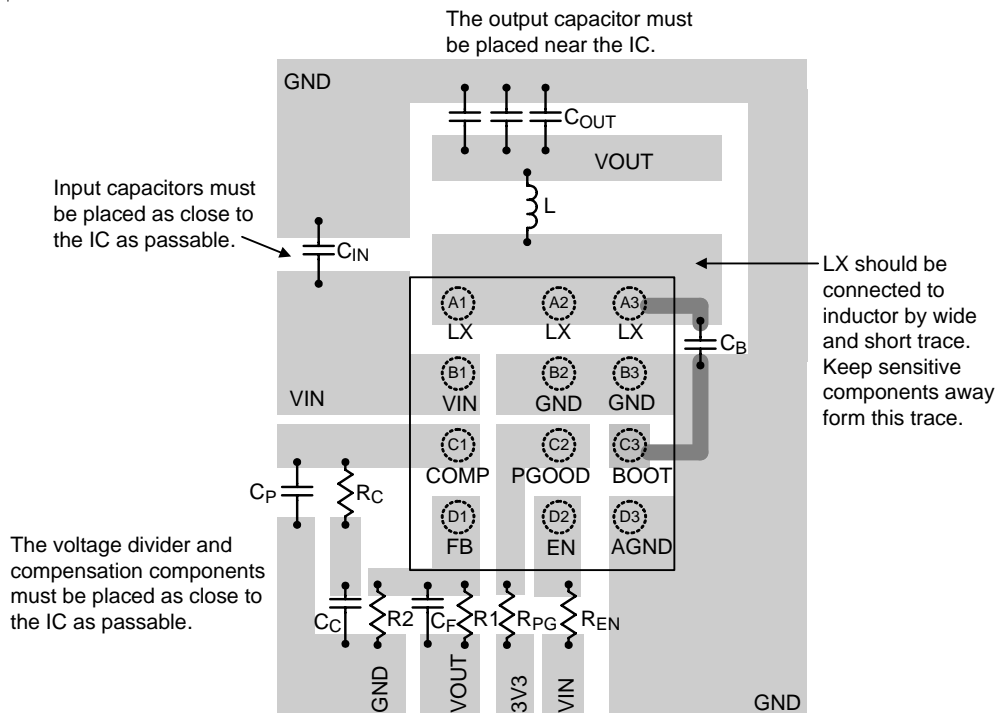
The output capacitor must be placed near the IC.

GND

$C_{OUT}$

VOUT

Input capacitors must be placed as close to the IC as passable.

L

$C_{IN}$

LX should be connected to inductor by wide and short trace. Keep sensitive components away form this trace.

A1 LX
A2 LX
A3 LX

$C_B$

VIN

B1 VIN
B2 GND
B3 GND

C1 COMP
C2 PGOOD
C3 BOOT

$C_P$
$R_C$

D1 FB
D2 EN
D3 AGND

The voltage divider and compensation components must be placed as close to the IC as passable.

$C_C$
R2
$C_F$
R1
$R_{PG}$
$R_{EN}$

GND
VOUT
3V3
VIN

GND